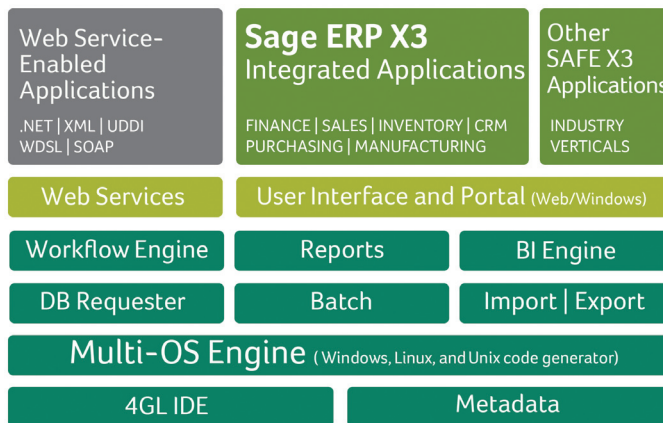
Web Service-Enabled Applications

.NET | XML | UDDI
WDSL | SOAP

Sage ERP X3
Integrated Applications

FINANCE | SALES | INVENTORY | CRM
PURCHASING | MANUFACTURING

Other SAFE X3 Applications

INDUSTRY
VERTICALS

Web Services

User Interface and Portal (Web/Windows)

Workflow Engine

Reports

BI Engine

DB Requester

Batch

Import | Export

Multi-OS Engine (Windows, Linux, and Unix code generator)

4GL IDE

Metadata